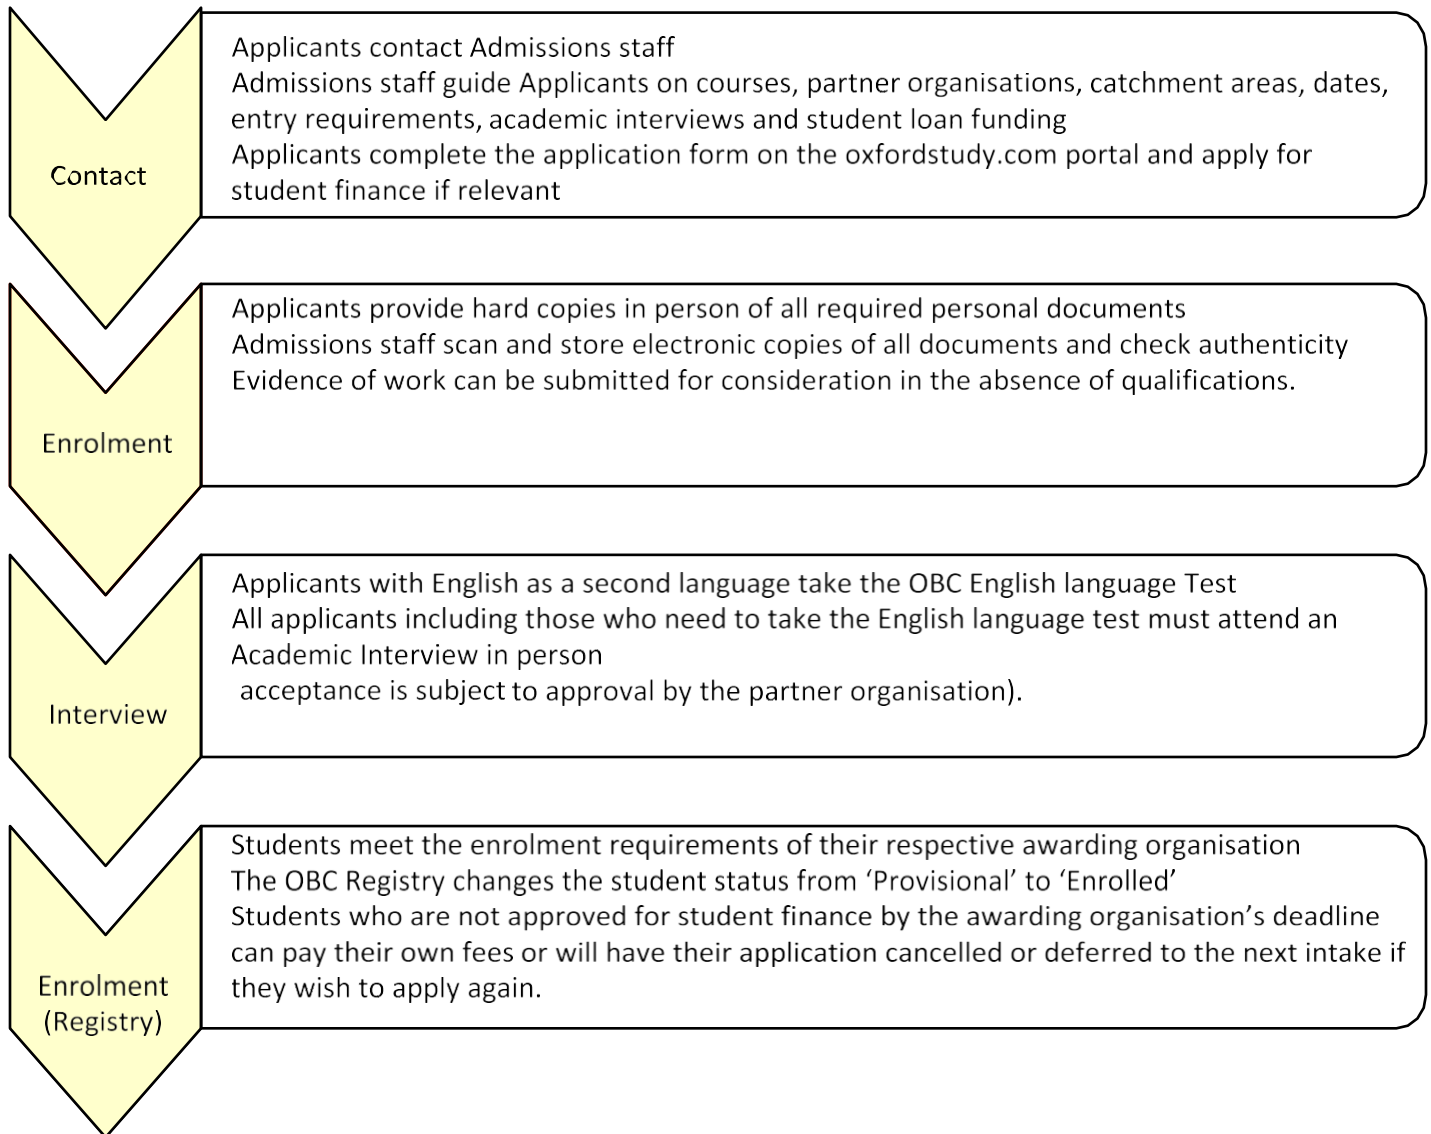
Contact

Applicants contact Admissions staff
Admissions staff guide Applicants on courses, partner organisations, catchment areas, dates, entry requirements, academic interviews and student loan funding
Applicants complete the application form on the oxfordstudy.com portal and apply for student finance if relevant

Enrolment

Applicants provide hard copies in person of all required personal documents
Admissions staff scan and store electronic copies of all documents and check authenticity
Evidence of work can be submitted for consideration in the absence of qualifications.

Interview

Applicants with English as a second language take the OBC English language Test
All applicants including those who need to take the English language test must attend an Academic Interview in person
acceptance is subject to approval by the partner organisation).

Enrolment (Registry)

Students meet the enrolment requirements of their respective awarding organisation
The OBC Registry changes the student status from 'Provisional' to 'Enrolled'
Students who are not approved for student finance by the awarding organisation's deadline can pay their own fees or will have their application cancelled or deferred to the next intake if they wish to apply again.